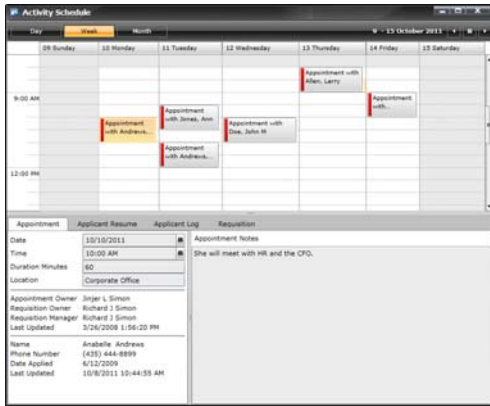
Activity Schedule

Day Week Month

9 - 15 October 2011

| 09 Sunday | 10 Monday | 11 Tuesday | 12 Wednesday | 13 Thursday | 14 Friday | 15 Saturday |
|---|---|---|---|---|---|---|

9:00 AM

12:00 PM

Appointment with Allen, Larry

Appointment with...

Appointment with Jones, Ann

Appointment with Andrews...

Appointment with Doe, John M

Appointment with Andrews...

Appointment Applicant Resume Applicant Log Requisition

Date 10/10/2011
Time 10:00 AM
Duration Minutes 60
Location Corporate Office

Appointment Owner Jinjer L Simon
Requisition Owner Richard J Simon
Requisition Manager Richard J Simon
Last Updated 3/26/2008 1:56:20 PM

Name Anabelle Andrews
Phone Number (435) 444-8899
Date Applied 6/12/2009
Last Updated 10/8/2011 10:44:55 AM

Appointment Notes

She will meet with HR and the CFO.